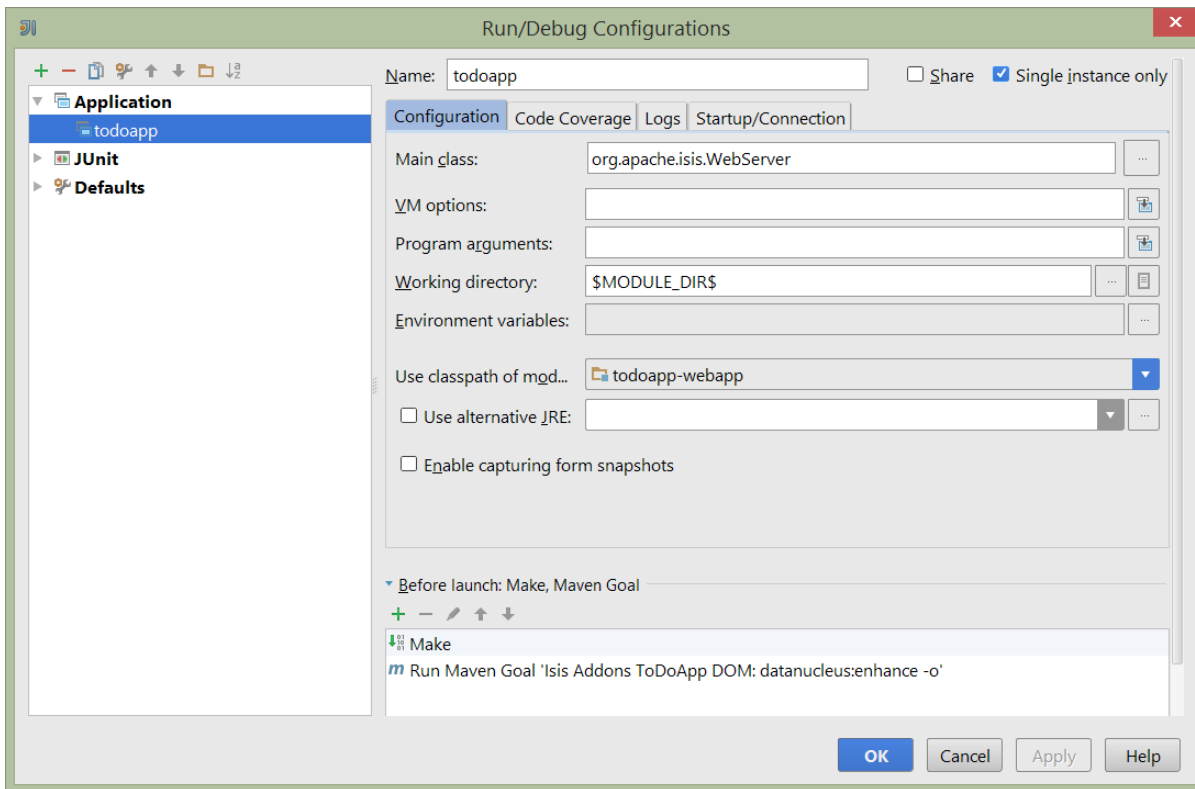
Run/Debug Configurations

Application
todoapp
JUnit
Defaults

Name: todoapp
Share
Single instance only

Configuration
Code Coverage
Logs
Startup/Connection

Main class: org.apache.isis.WebServer
VM options:
Program arguments:
Working directory: $MODULE_DIR$
Environment variables:
Use classpath of mod... todoapp-webapp
Use alternative JRE:
Enable capturing form snapshots

Before launch: Make, Maven Goal
Make
Run Maven Goal 'Isis Addons ToDoApp DOM: datanucleus:enhance -o'

OK
Cancel
Apply
Help